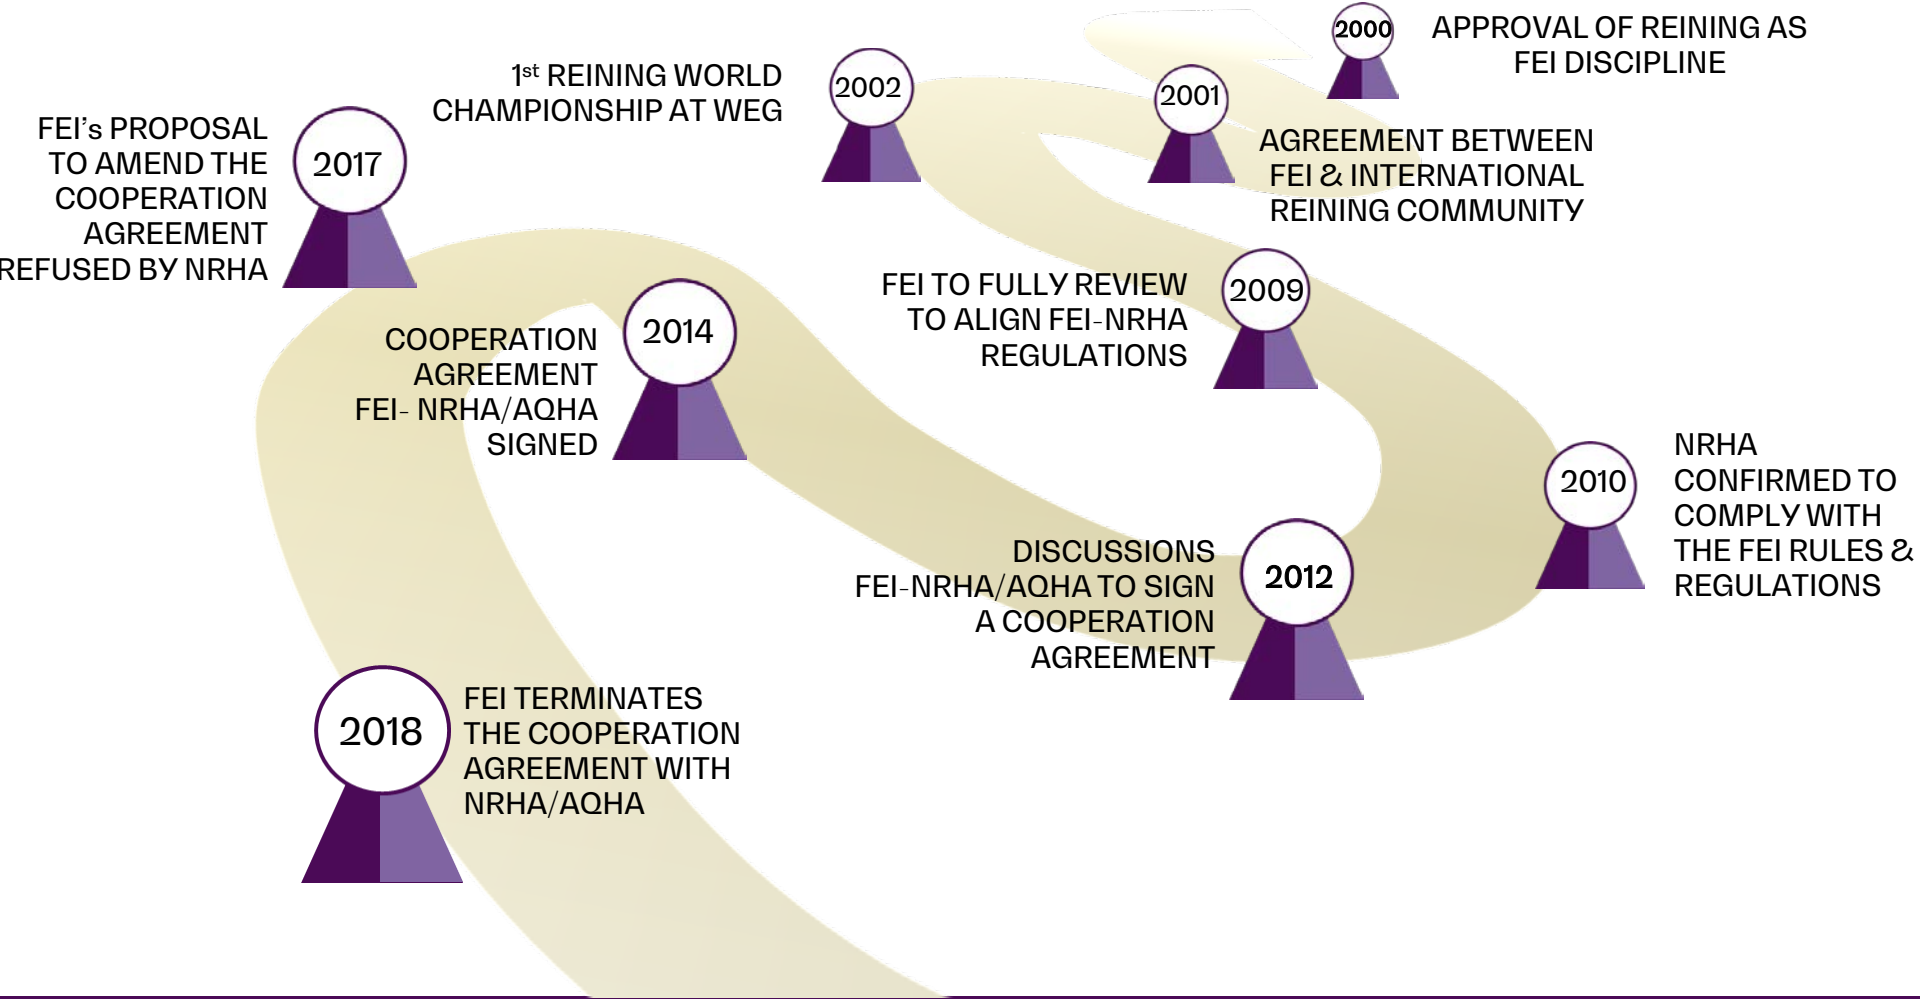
2000
APPROVAL OF REINING AS FEI DISCIPLINE

2001
AGREEMENT BETWEEN FEI & INTERNATIONAL REINING COMMUNITY

2002
1$^{st}$ REINING WORLD CHAMPIONSHIP AT WEG

2009
FEI TO FULLY REVIEW TO ALIGN FEI-NRHA REGULATIONS

2010
NRHA CONFIRMED TO COMPLY WITH THE FEI RULES & REGULATIONS

2012
DISCUSSIONS FEI-NRHA/AQHA TO SIGN A COOPERATION AGREEMENT

2014
COOPERATION AGREEMENT FEI- NRHA/AQHA SIGNED

2017
FEI's PROPOSAL TO AMEND THE COOPERATION AGREEMENT REFUSED BY NRHA

2018
FEI TERMINATES THE COOPERATION AGREEMENT WITH NRHA/AQHA